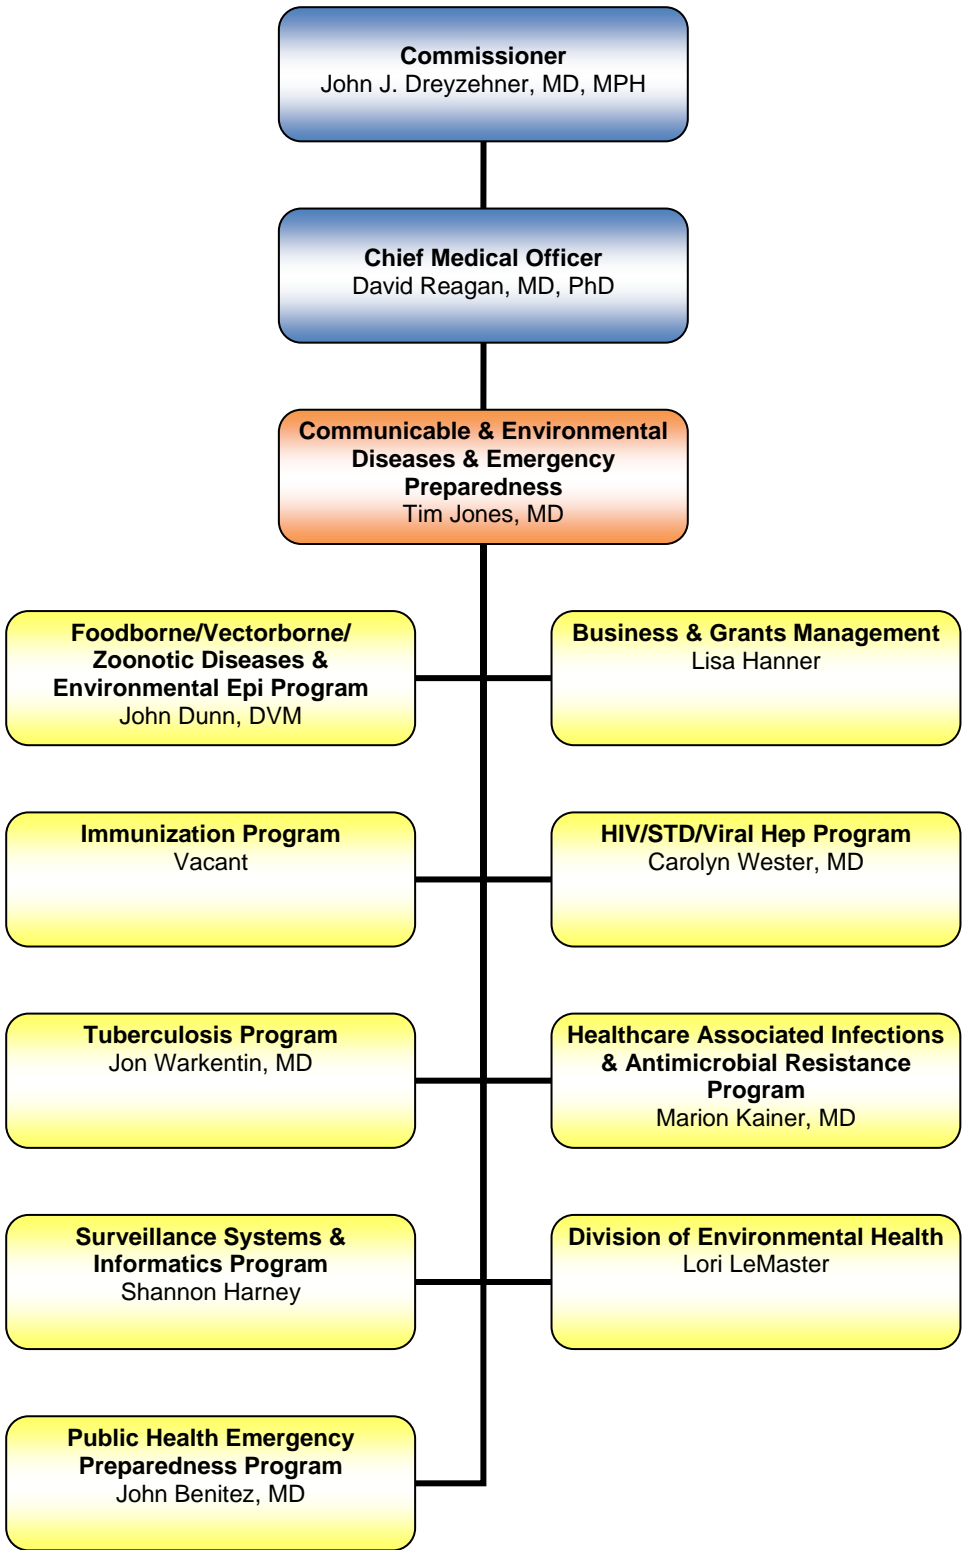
Commissioner
John J. Dreyzehner, MD, MPH

Chief Medical Officer
David Reagan, MD, PhD

Communicable & Environmental Diseases & Emergency Preparedness
Tim Jones, MD

Foodborne/Vectorborne/ Zoonotic Diseases & Environmental Epi Program
John Dunn, DVM

Business & Grants Management
Lisa Hanner

Immunization Program
Vacant

HIV/STD/Viral Hep Program
Carolyn Wester, MD

Tuberculosis Program
Jon Warkentin, MD

Healthcare Associated Infections & Antimicrobial Resistance Program
Marion Kainer, MD

Surveillance Systems & Informatics Program
Shannon Harney

Division of Environmental Health
Lori LeMaster

Public Health Emergency Preparedness Program
John Benitez, MD